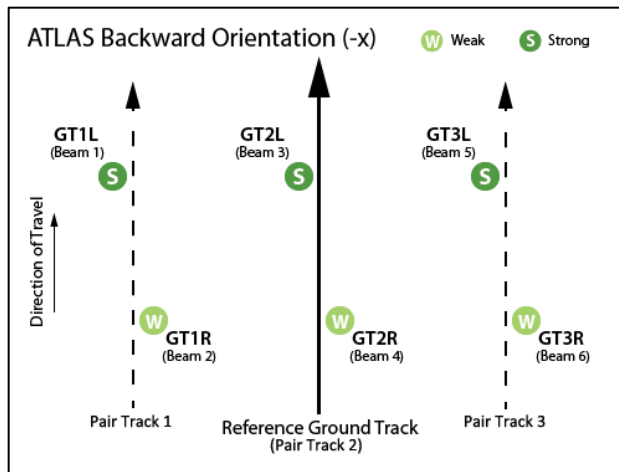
ATLAS Backward Orientation (-x)

W Weak

S Strong

GT1L
(Beam 1)

S

GT2L
(Beam 3)

S

GT3L
(Beam 5)

S

Direction of Travel

W

GT1R
(Beam 2)

W

GT2R
(Beam 4)

W

GT3R
(Beam 6)

Pair Track 1

Reference Ground Track
(Pair Track 2)

Pair Track 3